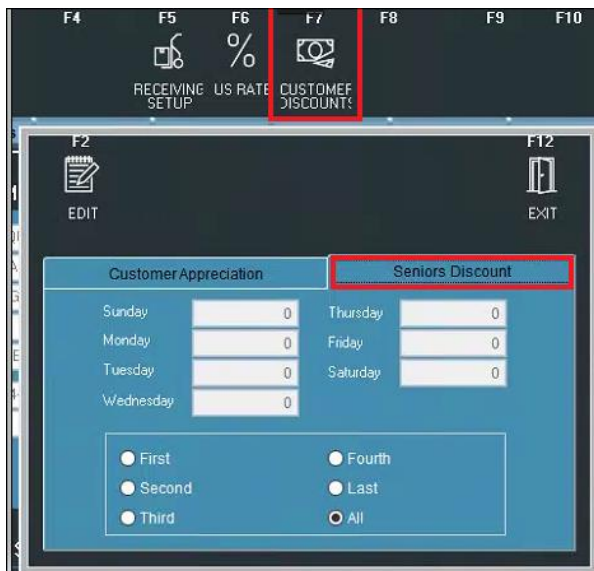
F4 F5 F6 F7 F8 F9 F10

RECEIVING SETUP US RATE CUSTOMEF DISCOUNTS

F2
EDIT

F12
EXIT

Customer Appreciation | Seniors Discount

| Sunday | 0 | Thursday | 0 |
|---|---|---|---|
| Monday | 0 | Friday | 0 |
| Tuesday | 0 | Saturday | 0 |
| Wednesday | 0 | | |

First
Second
Third
Fourth
Last
All